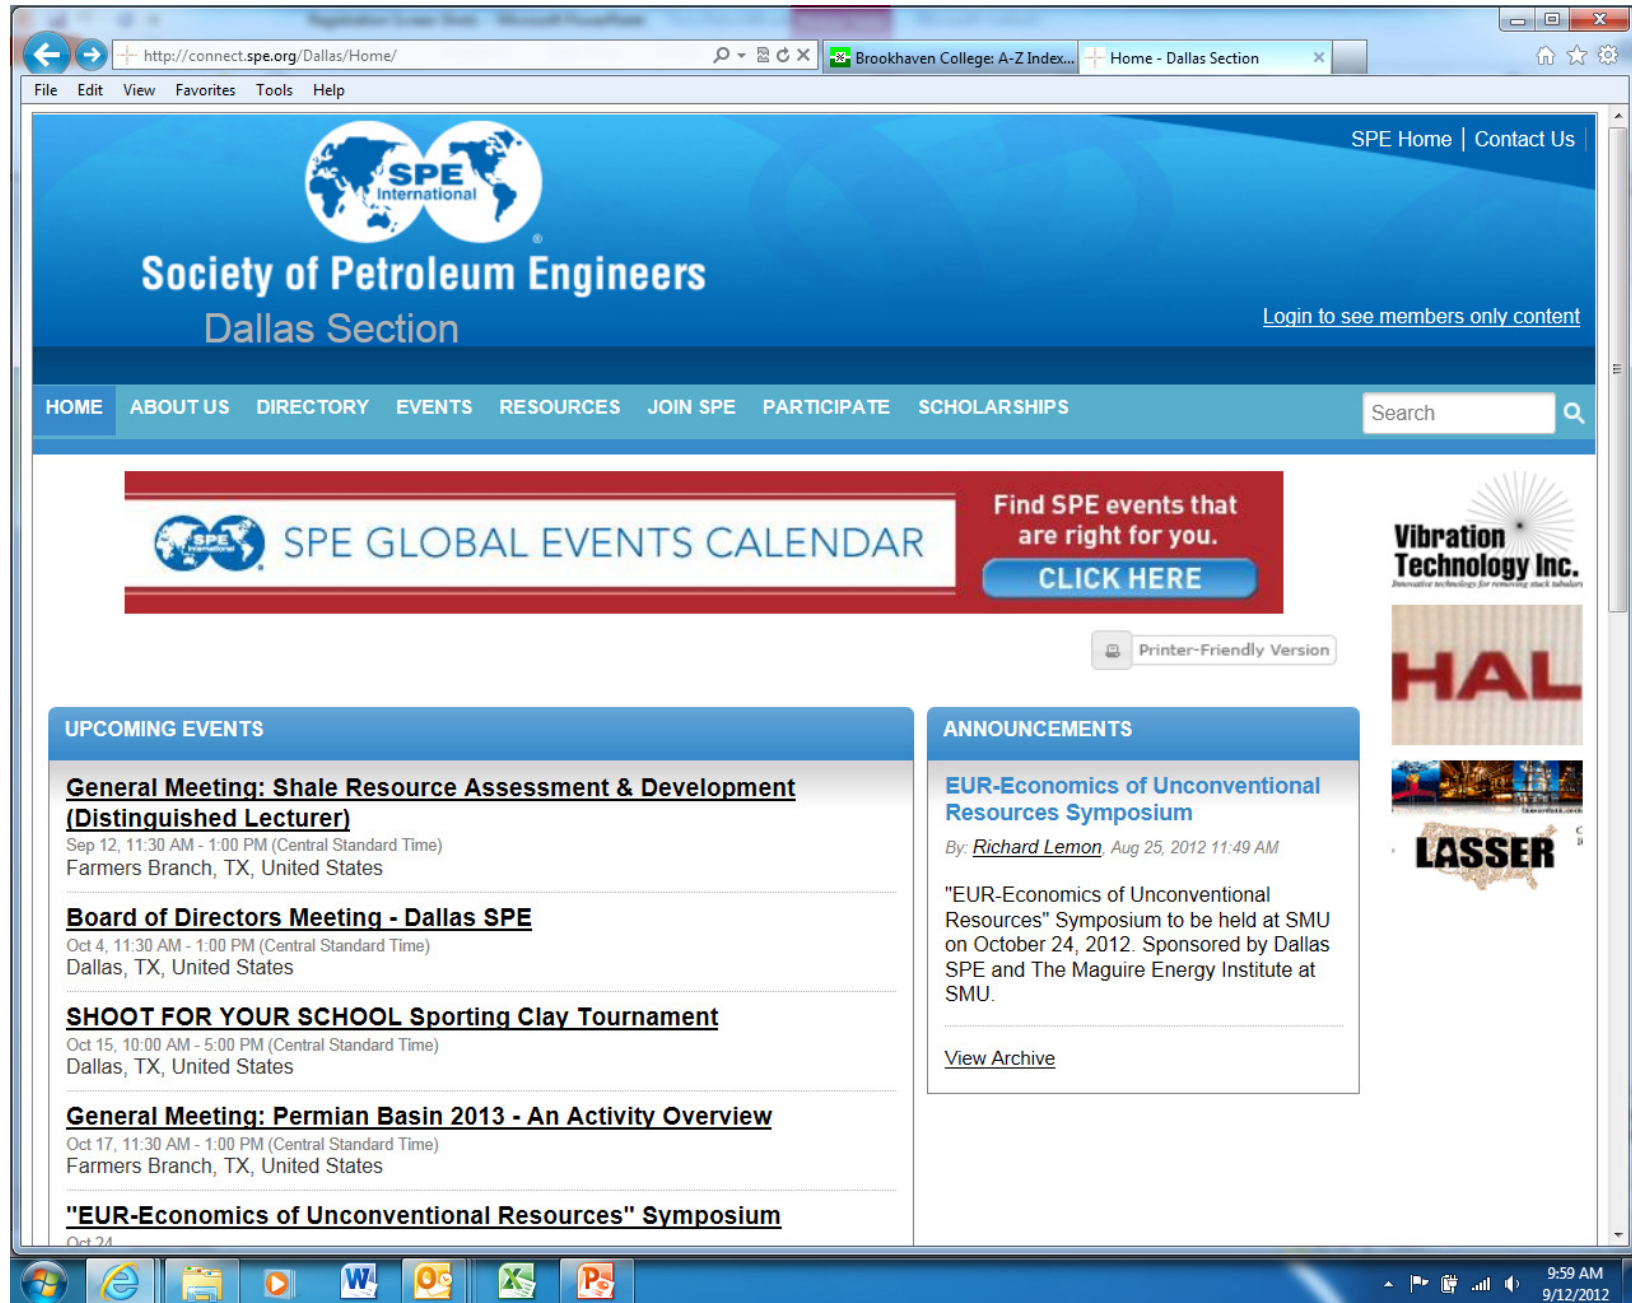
http://connect.spe.org/Dallas/Home/

Brookhaven College: A-Z Index...

Home - Dallas Section

File Edit View Favorites Tools Help

SPE International

Society of Petroleum Engineers

Dallas Section

SPE Home | Contact Us

Login to see members only content

HOME ABOUT US DIRECTORY EVENTS RESOURCES JOIN SPE PARTICIPATE SCHOLARSHIPS

Search

SPE GLOBAL EVENTS CALENDAR

Find SPE events that are right for you.

CLICK HERE

Vibration Technology Inc.

HAL

LASSER

Printer-Friendly Version

UPCOMING EVENTS

General Meeting: Shale Resource Assessment & Development (Distinguished Lecturer)
Sep 12, 11:30 AM - 1:00 PM (Central Standard Time)
Farmers Branch, TX, United States

Board of Directors Meeting - Dallas SPE
Oct 4, 11:30 AM - 1:00 PM (Central Standard Time)
Dallas, TX, United States

SHOOT FOR YOUR SCHOOL Sporting Clay Tournament
Oct 15, 10:00 AM - 5:00 PM (Central Standard Time)
Dallas, TX, United States

General Meeting: Permian Basin 2013 - An Activity Overview
Oct 17, 11:30 AM - 1:00 PM (Central Standard Time)
Farmers Branch, TX, United States

"EUR-Economics of Unconventional Resources" Symposium
Oct 24

ANNOUNCEMENTS

EUR-Economics of Unconventional Resources Symposium

By: Richard Lemon, Aug 25, 2012 11:49 AM

"EUR-Economics of Unconventional Resources" Symposium to be held at SMU on October 24, 2012. Sponsored by Dallas SPE and The Maguire Energy Institute at SMU.

View Archive

9:59 AM
9/12/2012